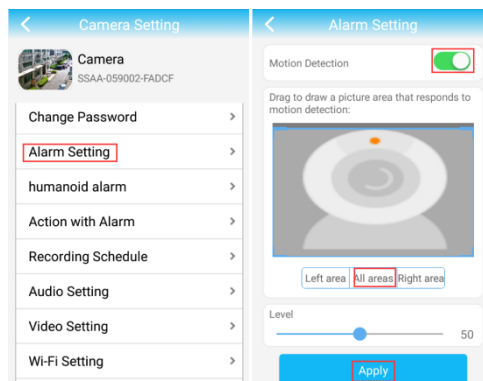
Camera Setting

Camera
SSAA-059002-FADCF

Change Password

Alarm Setting

humanoid alarm

Action with Alarm

Recording Schedule

Audio Setting

Video Setting

Wi-Fi Setting

Alarm Setting

Motion Detection

Drag to draw a picture area that responds to motion detection:

Left area | All areas | Right area

Level

50

Apply